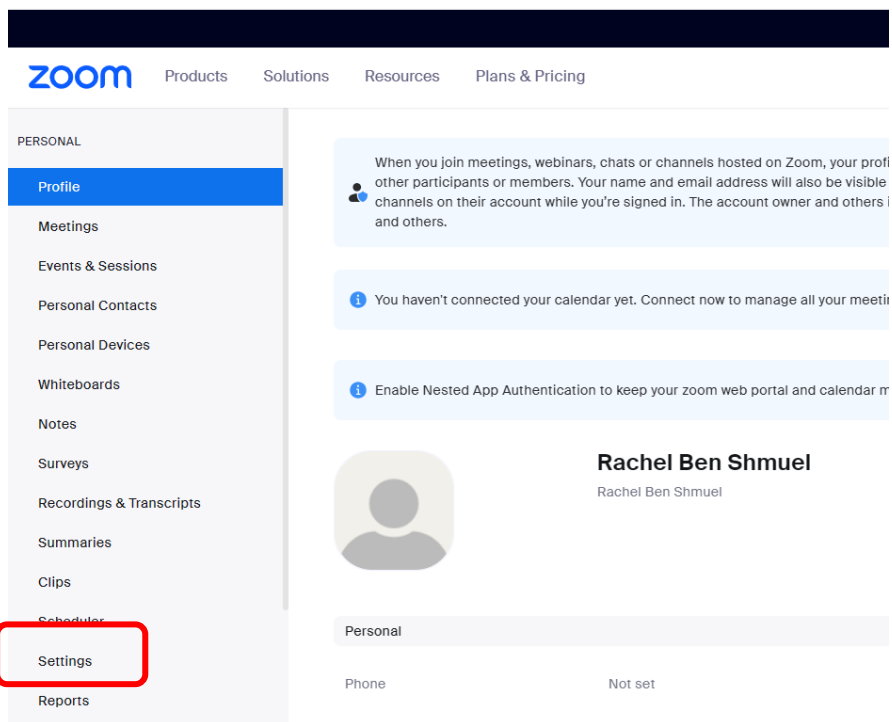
zoom Products Solutions Resources Plans & Pricing

PERSONAL

Profile

Meetings

Events & Sessions

Personal Contacts

Personal Devices

Whiteboards

Notes

Surveys

Recordings & Transcripts

Summaries

Clips

Scheduler

Settings

Reports

When you join meetings, webinars, chats or channels hosted on Zoom, your profi other participants or members. Your name and email address will also be visible channels on their account while you're signed in. The account owner and others i and others.

You haven't connected your calendar yet. Connect now to manage all your meeti

Enable Nested App Authentication to keep your zoom web portal and calendar m

Rachel Ben Shmuel

Rachel Ben Shmuel

Personal

Phone

Not set